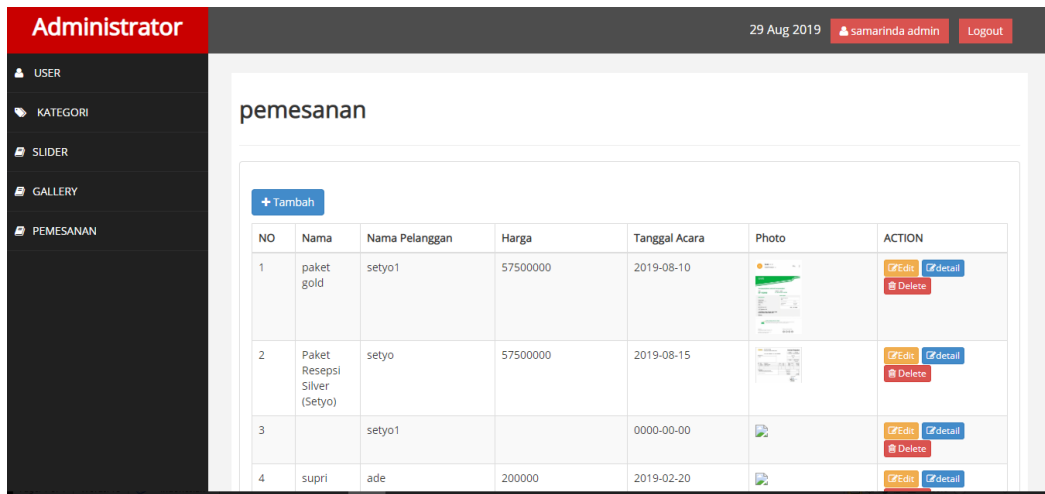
Administrator

29 Aug 2019 samarinda admin Logout

USER
KATEGORI
SLIDER
GALLERY
PEMESANAN

pemesanan

+ Tambah

| NO | Nama | Nama Pelanggan | Harga | Tanggal Acara | Photo | ACTION |
|---|---|---|---|---|---|---|
| 1 | paket gold | setyo1 | 57500000 | 2019-08-10 | | Edit detail Delete |
| 2 | Paket Resepsi Silver (Setyo) | setyo | 57500000 | 2019-08-15 | | Edit detail Delete |
| 3 | | setyo1 | | 0000-00-00 | | Edit detail Delete |
| 4 | supri | ade | 200000 | 2019-02-20 | | Edit detail |